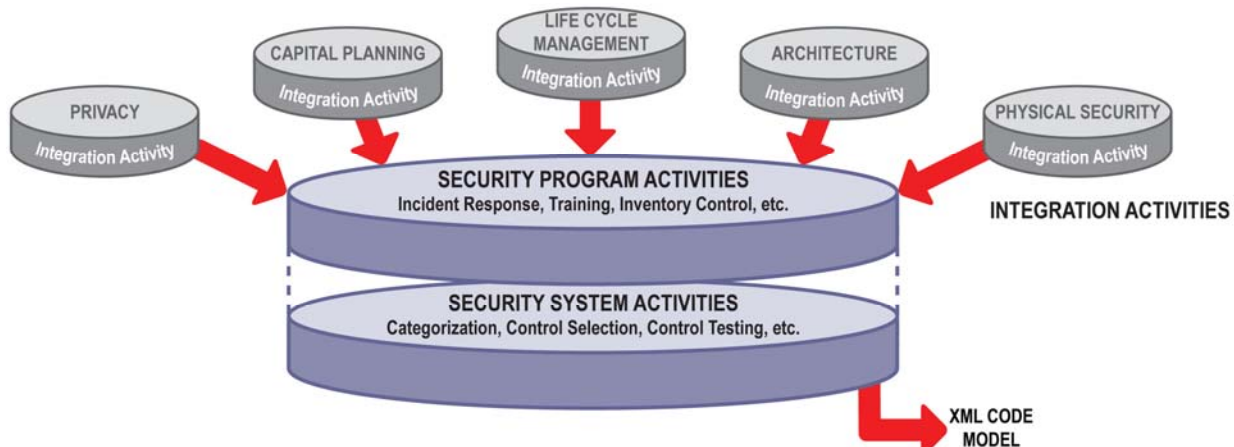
PRIVACY
Integration Activity

CAPITAL PLANNING
Integration Activity

LIFE CYCLE MANAGEMENT
Integration Activity

ARCHITECTURE
Integration Activity

PHYSICAL SECURITY
Integration Activity

SECURITY PROGRAM ACTIVITIES
Incident Response, Training, Inventory Control, etc.

INTEGRATION ACTIVITIES

SECURITY SYSTEM ACTIVITIES
Categorization, Control Selection, Control Testing, etc.

XML CODE MODEL